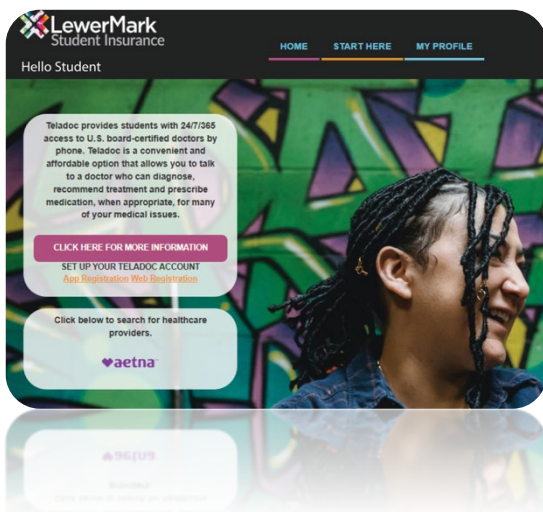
LewerMark Student Insurance

Hello Student

HOME START HERE MY PROFILE

Teladoc provides students with 24/7/365 access to U.S. board-certified doctors by phone. Teladoc is a convenient and affordable option that allows you to talk to a doctor who can diagnose, recommend treatment and prescribe medication, when appropriate, for many of your medical issues.

CLICK HERE FOR MORE INFORMATION

SET UP YOUR TELADOC ACCOUNT
App Registration Web Registration

Click below to search for healthcare providers.

aetna